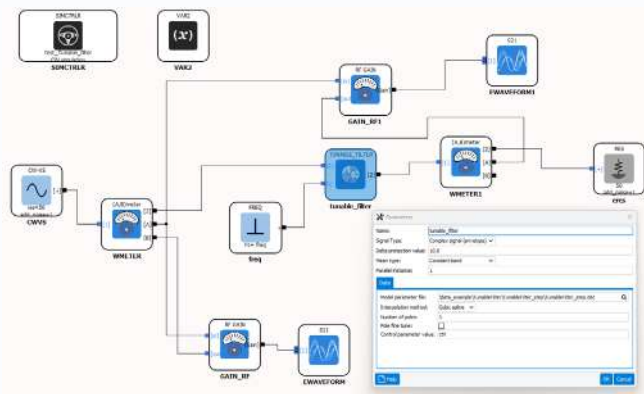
SIMCTRLR
test_Tunable_filter
CTU simulation
SIMCTRLR

VAR2
(x)
VAR2

RF GAIN
GAIN_RF1

EI1
EWAVEFORM1

CW-VS
CWVS

[A,B]meter
WMETER

TUNABLE_FILTER
tunable_filter

[A,B]meter
WMETER1

RES
CRES

FREQ
freq

RF GAIN
GAIN_RF

EI1
EWAVEFORM

Parameters

Name: tunable_filter
Signal Type: Complex signal (envelope)
Delta extrapolation value: 10.0
Mode type: Constant band
Parallel instances: 1

Data

Model parameter file:
Extrapolation method: Cubic spline
Number of poles: 5
Pole filter type:
Control parameter value: ctrl

Help
OK Cancel